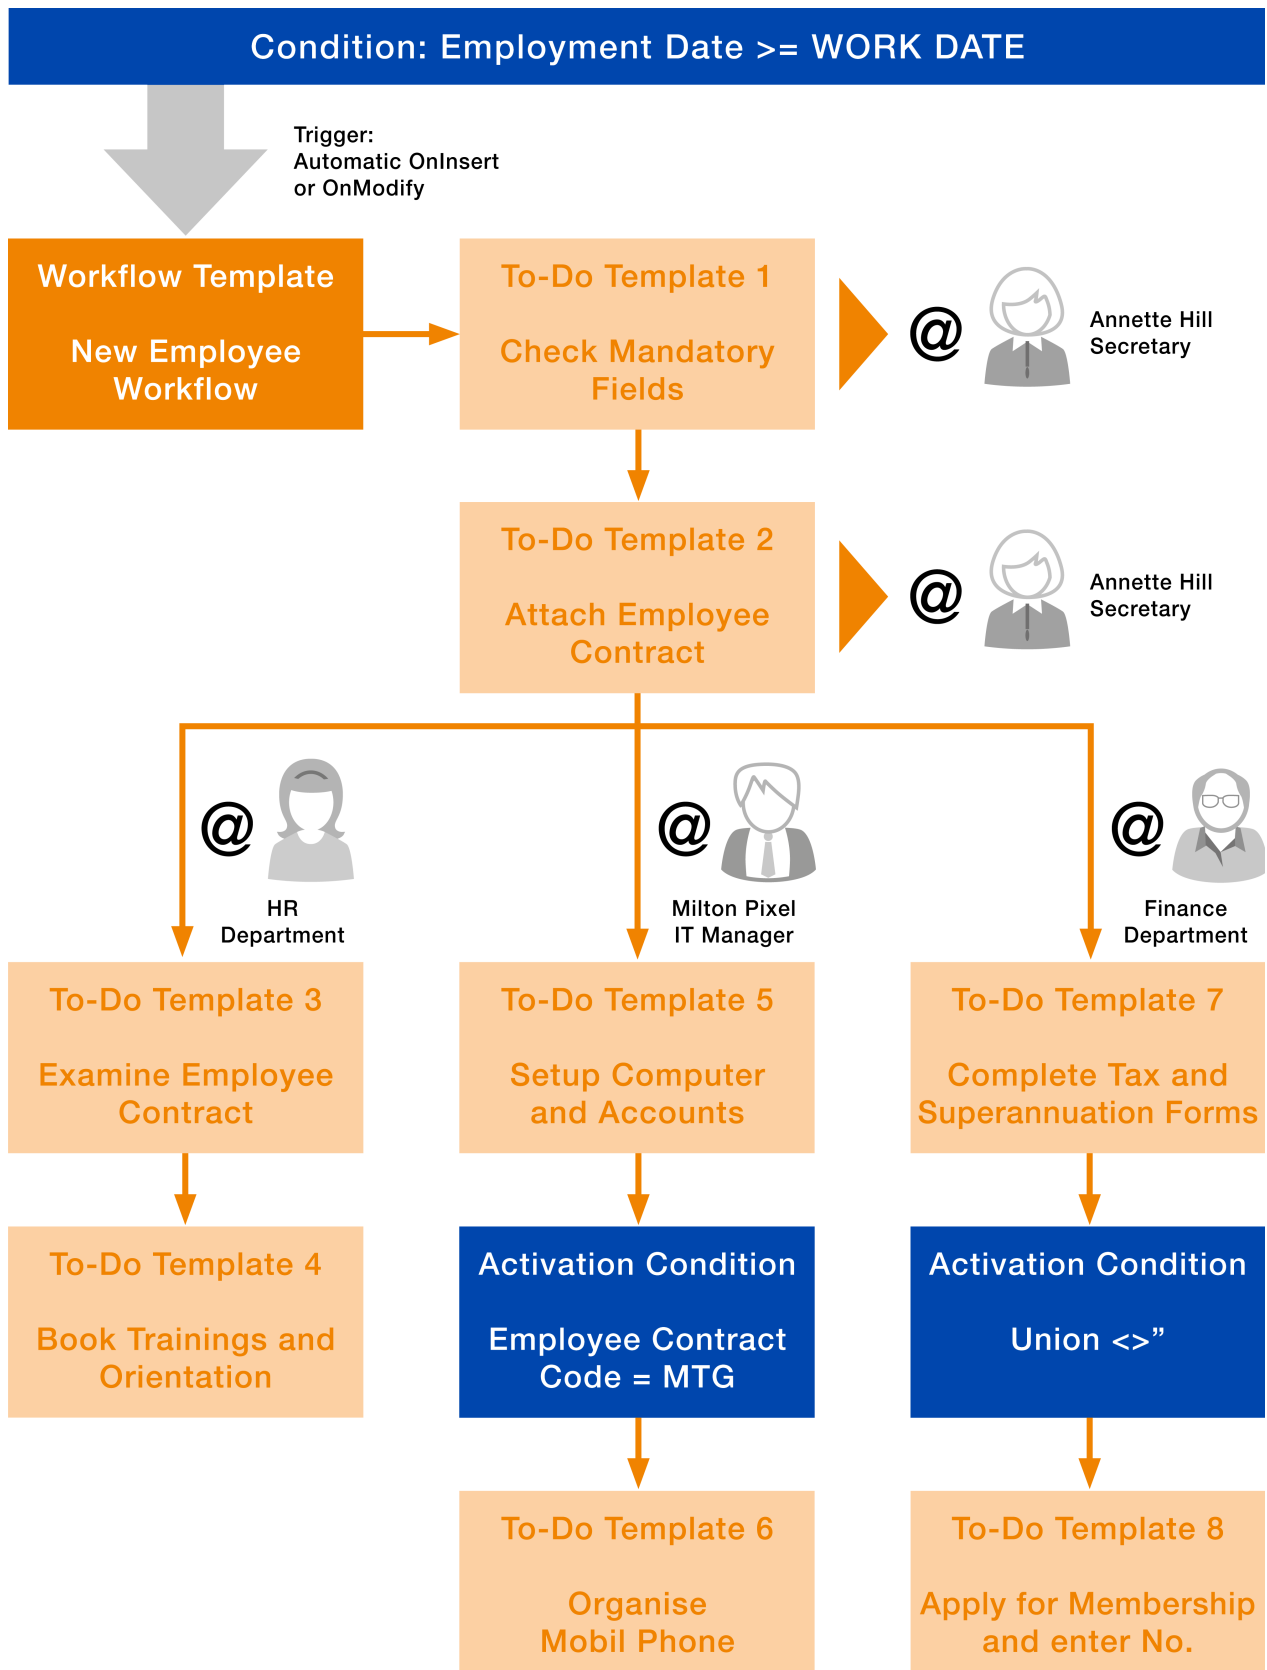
Condition: Employment Date >= WORK DATE

Trigger:
Automatic OnInsert
or OnModify

Workflow Template

New Employee Workflow

To-Do Template 1

Check Mandatory Fields

@

Annette Hill
Secretary

To-Do Template 2

Attach Employee Contract

@

Annette Hill
Secretary

@

HR
Department

@

Milton Pixel
IT Manager

@

Finance
Department

To-Do Template 3

Examine Employee Contract

To-Do Template 5

Setup Computer and Accounts

To-Do Template 7

Complete Tax and Superannuation Forms

To-Do Template 4

Book Trainings and Orientation

Activation Condition

Employee Contract Code = MTG

Activation Condition

Union <>”

To-Do Template 6

Organise Mobil Phone

To-Do Template 8

Apply for Membership and enter No.